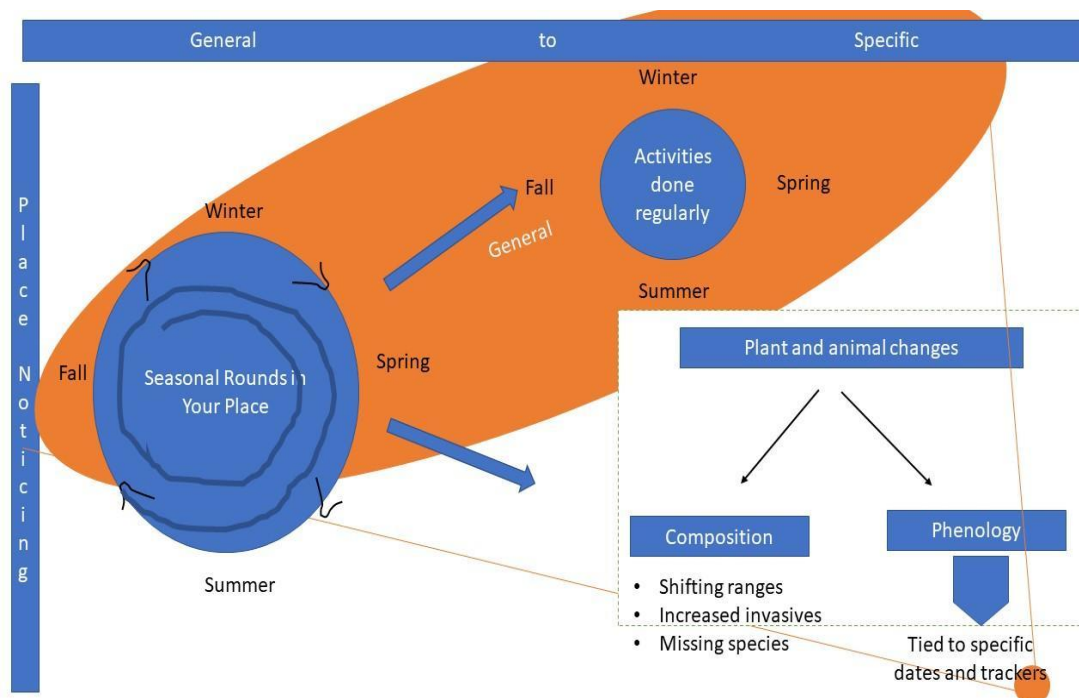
General to Specific

Place Noticing

Winter

Fall

Seasonal Rounds in Your Place

Spring

Summer

General

Fall

Activities done regularly

Winter

Spring

Summer

Plant and animal changes

Composition

- Shifting ranges
- Increased invasives
- Missing species

Phenology

Tied to specific dates and trackers